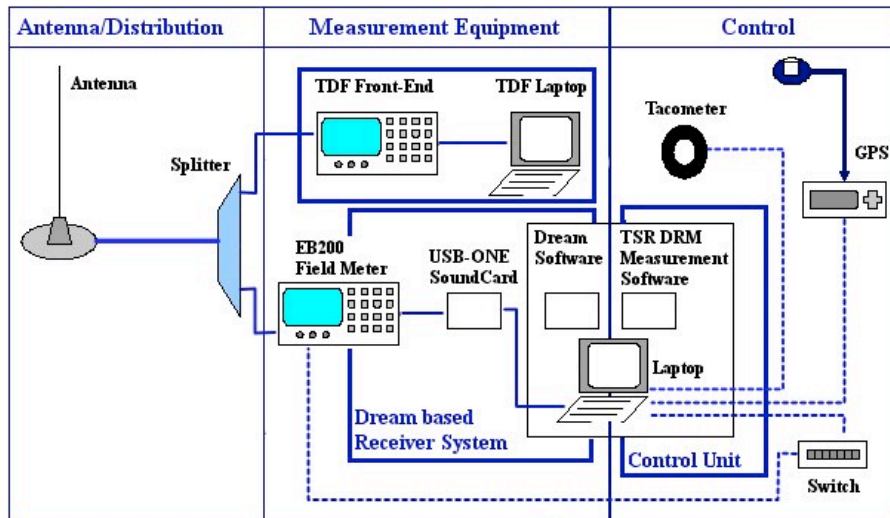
Antenna/Distribution

Measurement Equipment

Control

Antenna

TDF Front-End

TDF Laptop

Tacometer

GPS

Splitter

EB200 Field Meter

USB-ONE SoundCard

Dream Software

TSR DRM Measurement Software

Laptop

Dream based Receiver System

Control Unit

Switch